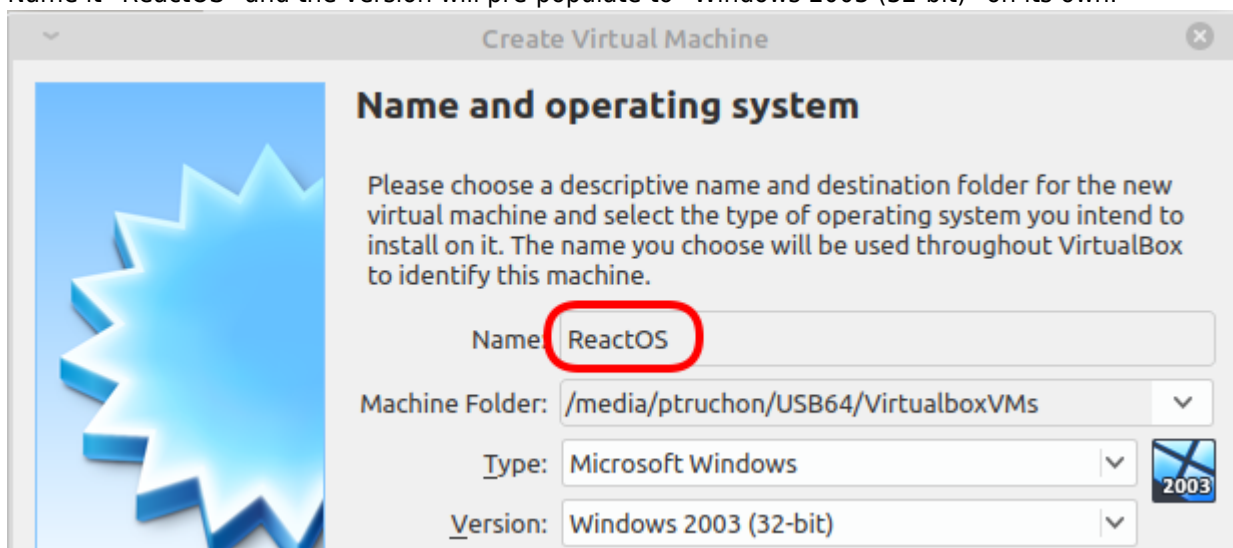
Name it "ReactOS" and the version will pre-populate to "Windows 2003 (32-bit)" on its own.

Create Virtual Machine

Name and operating system

Please choose a descriptive name and destination folder for the new virtual machine and select the type of operating system you intend to install on it. The name you choose will be used throughout VirtualBox to identify this machine.

Name: ReactOS

Machine Folder: /media/ptruchon/USB64/VirtualboxVMs

Type: Microsoft Windows

2003

Version: Windows 2003 (32-bit)